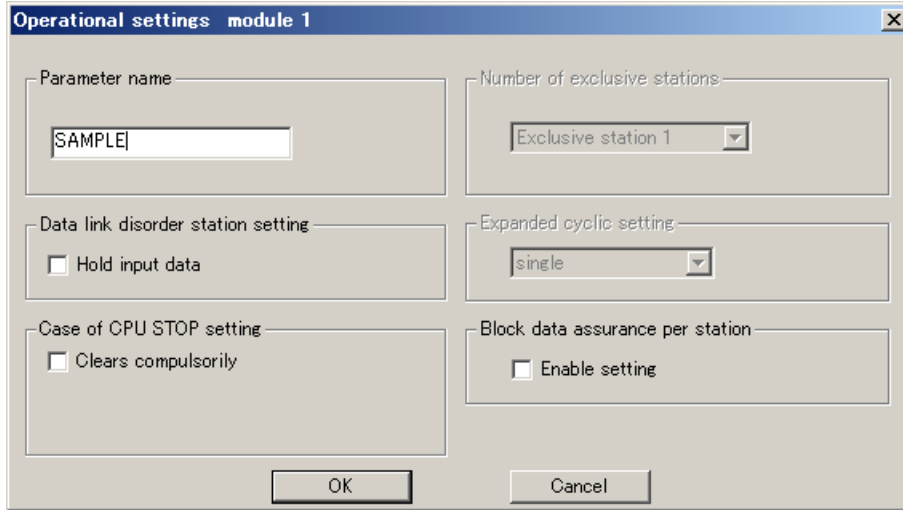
Operational settings module 1

Parameter name

SAMPLE

Number of exclusive stations

Exclusive station 1

Data link disorder station setting

Hold input data

Expanded cyclic setting

single

Case of CPU STOP setting

Clears compulsorily

Block data assurance per station

Enable setting

OK

Cancel